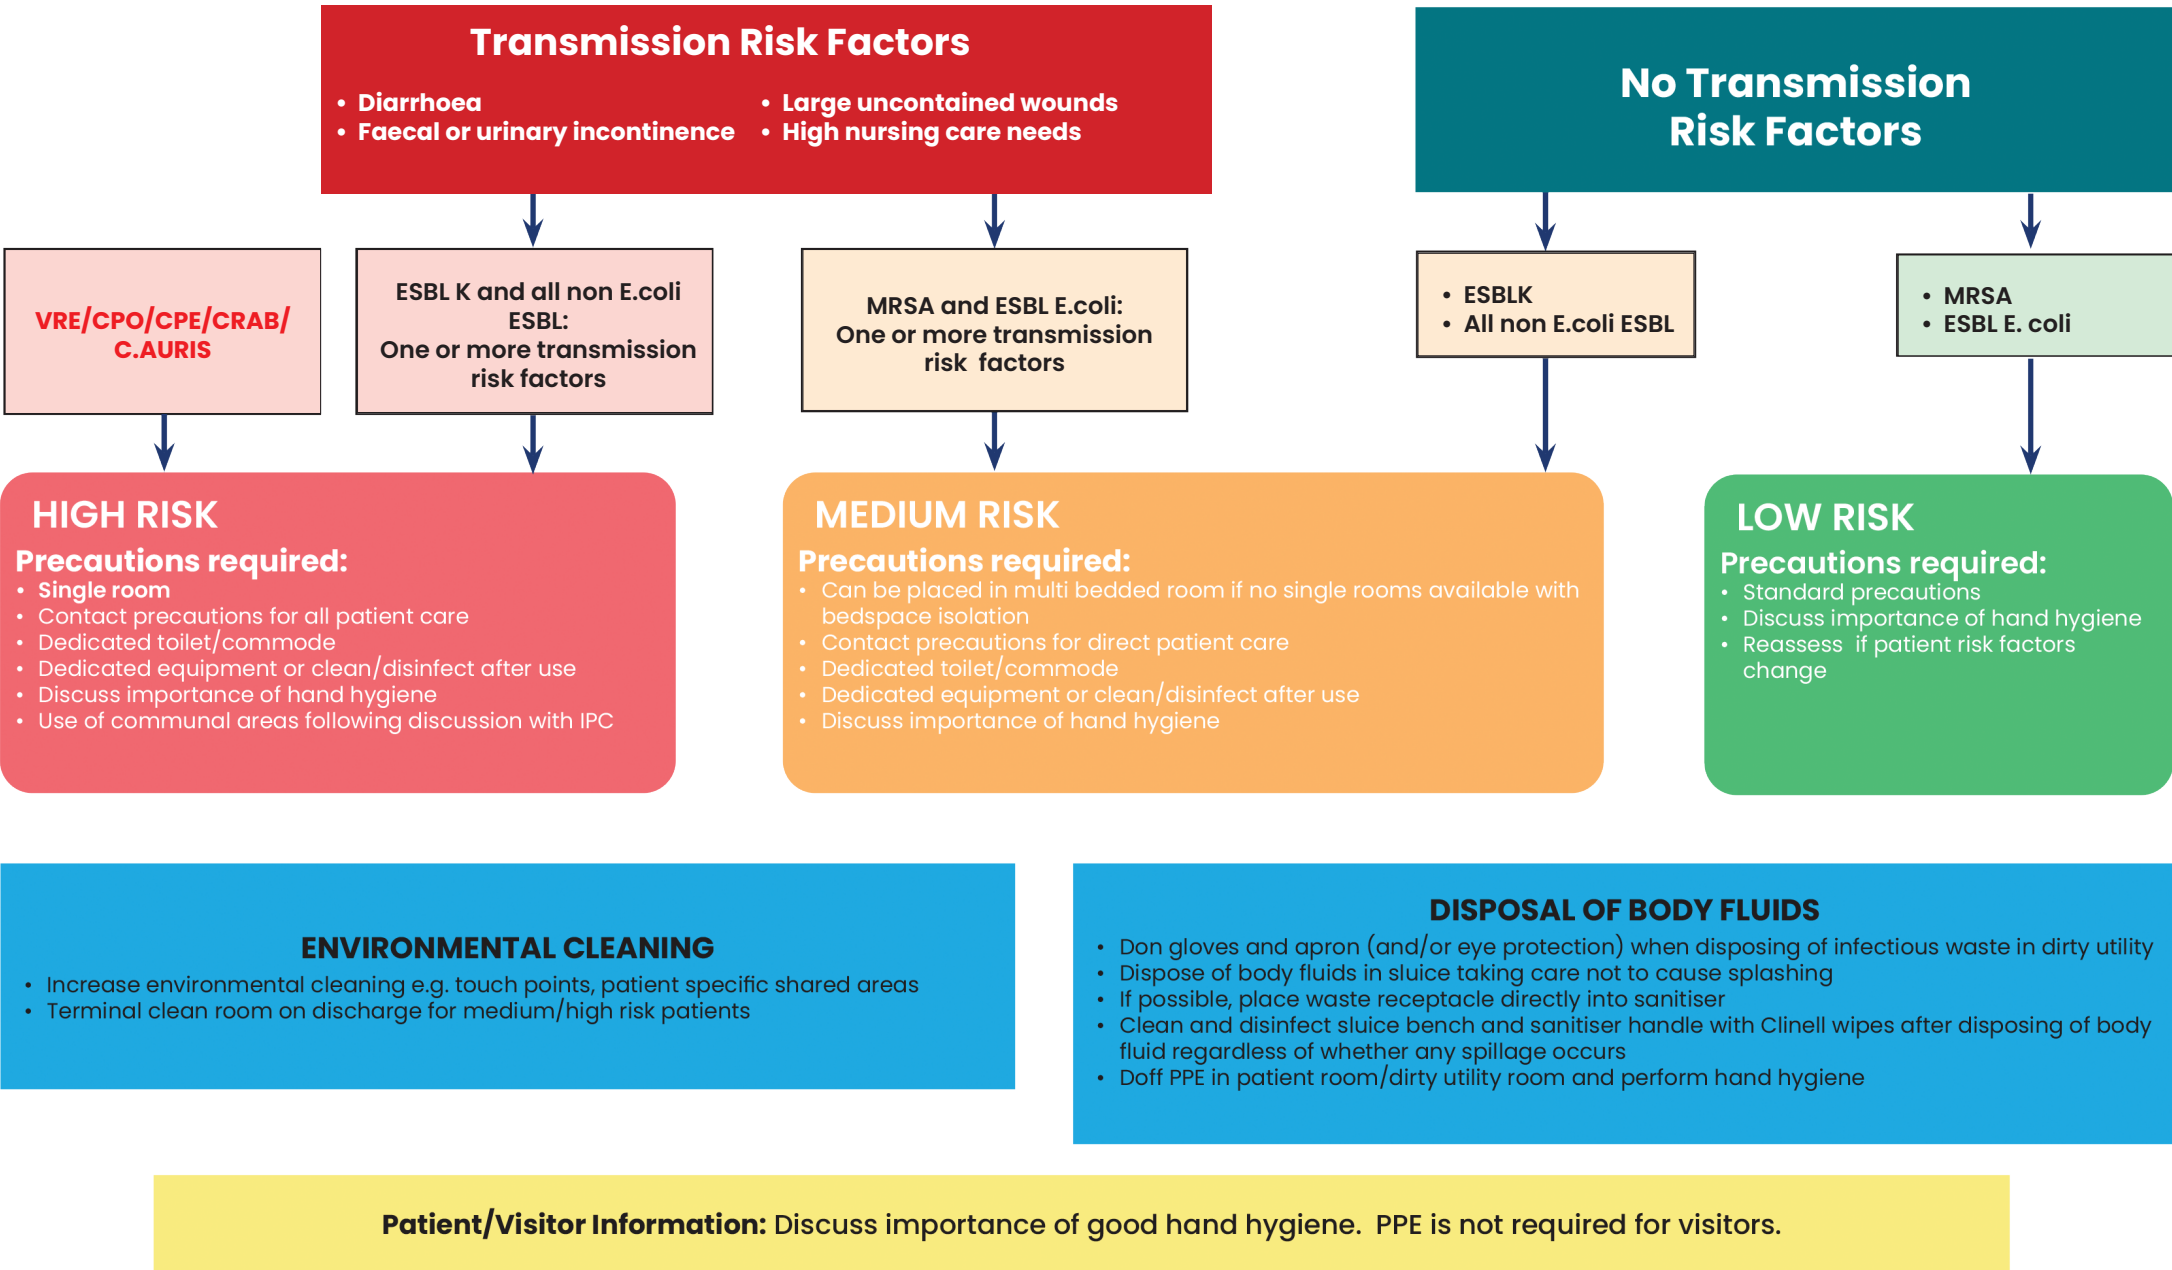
Transmission Risk Factors

- Diarrhoea
- Faecal or urinary incontinence
- Large uncontained wounds
- High nursing care needs

No Transmission Risk Factors

VRE/CPO/CPE/CRAB/ C.AURIS

ESBL K and all non E.coli ESBL: One or more transmission risk factors

MRSA and ESBL E.coli: One or more transmission risk factors

- ESBLK
- All non E.coli ESBL

- MRSA
- ESBL E. coli

HIGH RISK
Precautions required:
- Single room
- Contact precautions for all patient care
- Dedicated toilet/commode
- Dedicated equipment or clean/disinfect after use
- Discuss importance of hand hygiene
- Use of communal areas following discussion with IPC

MEDIUM RISK
Precautions required:
- Can be placed in multi bedded room if no single rooms available with bedspace isolation
- Contact precautions for direct patient care
- Dedicated toilet/commode
- Dedicated equipment or clean/disinfect after use
- Discuss importance of hand hygiene

LOW RISK
Precautions required:
- Standard precautions
- Discuss importance of hand hygiene
- Reassess if patient risk factors change

ENVIRONMENTAL CLEANING
- Increase environmental cleaning e.g. touch points, patient specific shared areas
- Terminal clean room on discharge for medium/high risk patients

DISPOSAL OF BODY FLUIDS
- Don gloves and apron (and/or eye protection) when disposing of infectious waste in dirty utility
- Dispose of body fluids in sluice taking care not to cause splashing
- If possible, place waste receptacle directly into sanitiser
- Clean and disinfect sluice bench and sanitiser handle with Clinell wipes after disposing of body fluid regardless of whether any spillage occurs
- Doff PPE in patient room/dirty utility room and perform hand hygiene

Patient/Visitor Information: Discuss importance of good hand hygiene. PPE is not required for visitors.